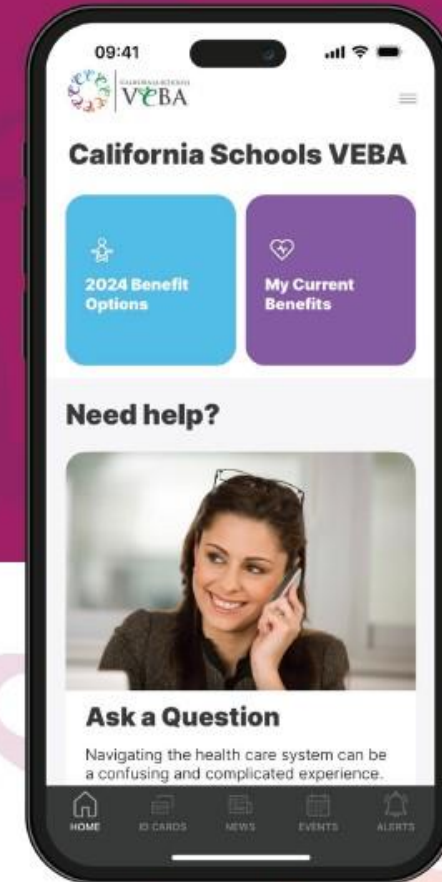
09:41

CALIFORNIA SCHOOLS VEBA

California Schools VEBA

2024 Benefit Options

My Current Benefits

Need help?

Ask a Question

Navigating the health care system can be a confusing and complicated experience.

HOME ID CARDS NEWS EVENTS ALERTS